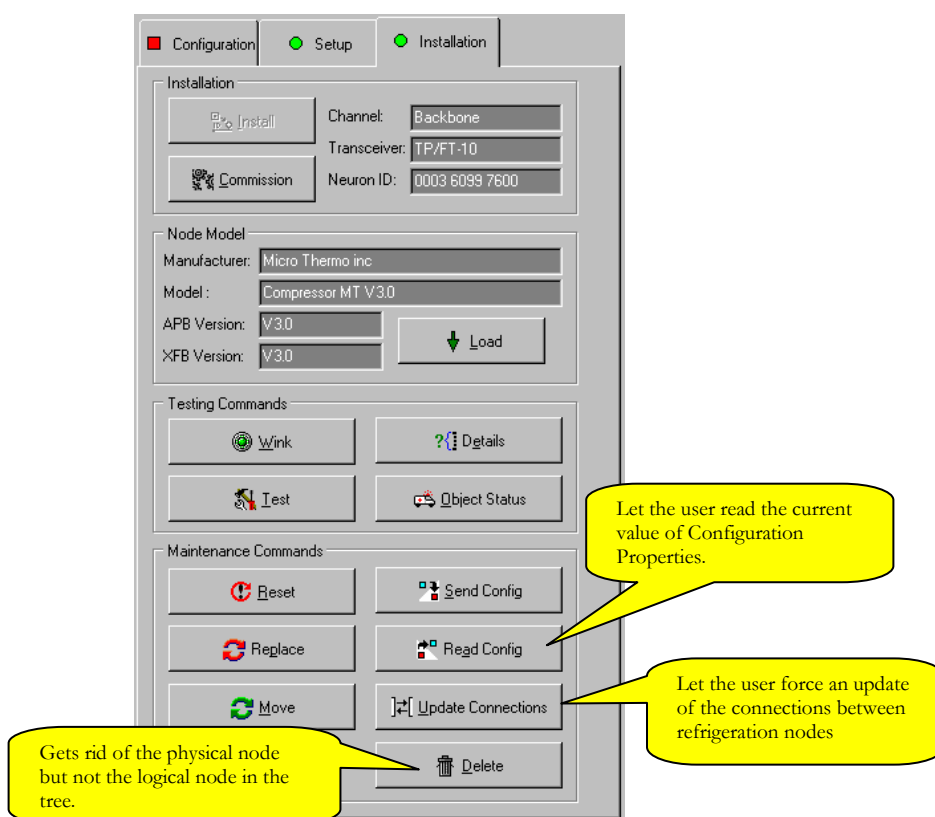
Configuration
Setup
Installation

Installation
Install
Channel: Backbone
Transceiver: TP/FT-10
Commission
Neuron ID: 0003 6099 7600

Node Model
Manufacturer: Micro Thermo inc
Model : Compressor MT V3.0
APB Version: V3.0
XFB Version: V3.0
Load

Testing Commands
Wink
Details
Test
Object Status

Let the user read the current value of Configuration Properties.

Maintenance Commands
Reset
Send Config
Replace
Read Config
Move
Update Connections

Let the user force an update of the connections between refrigeration nodes

Gets rid of the physical node but not the logical node in the tree.

Delete